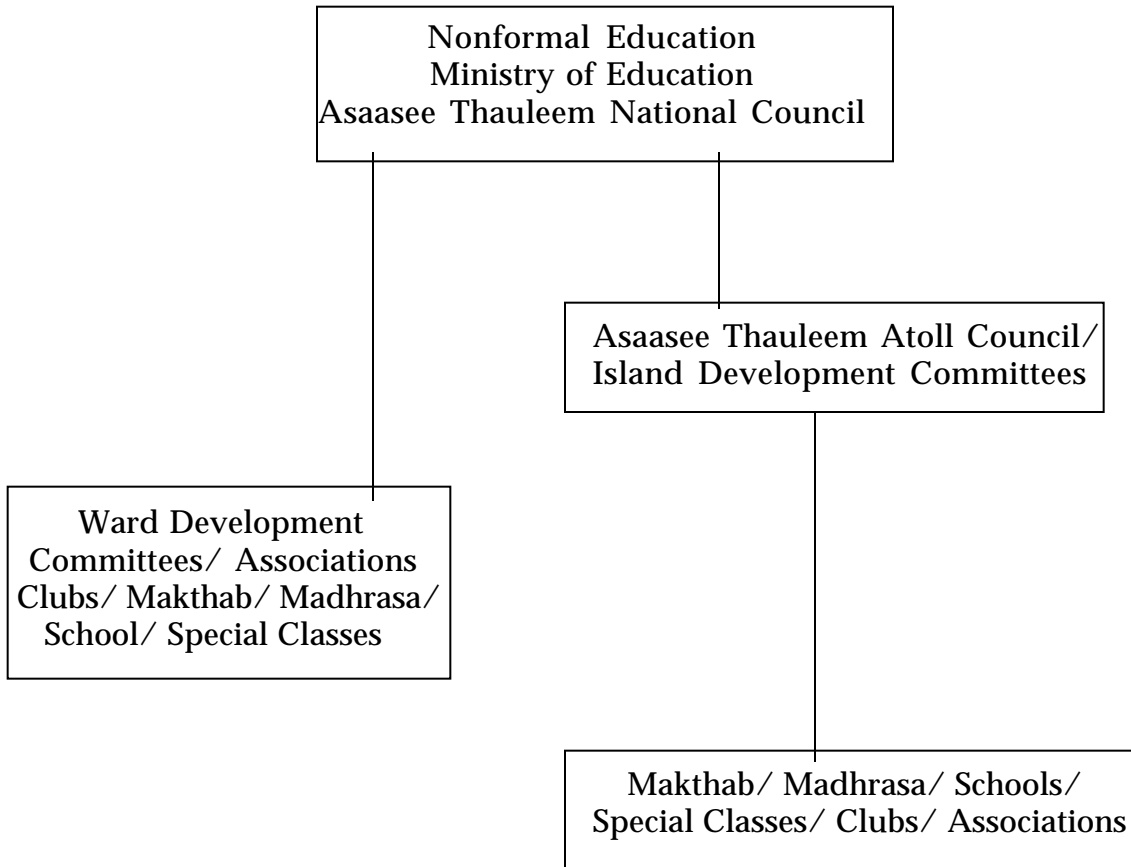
Nonformal Education
Ministry of Education
Asaasee Thauleem National Council

Asaasee Thauleem Atoll Council/ Island Development Committees

Ward Development Committees/ Associations Clubs/ Makthab/ Madhrasa/ School/ Special Classes

Makthab/ Madhrasa/ Schools/ Special Classes/ Clubs/ Associations